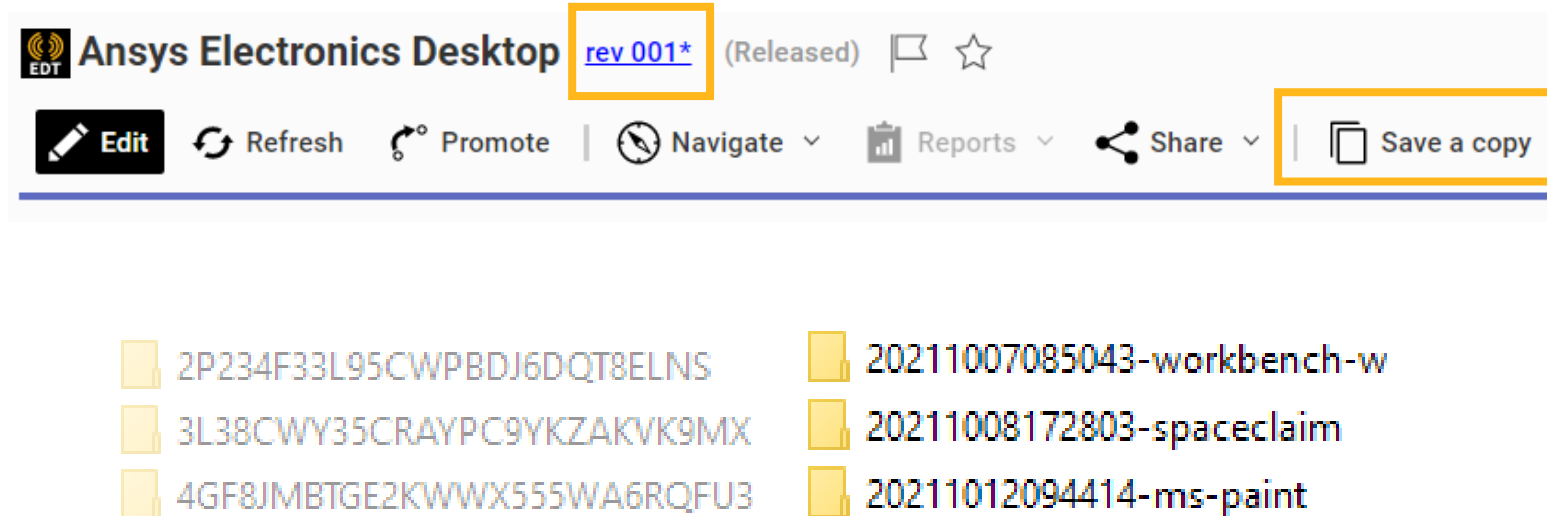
EDT Ansys Electronics Desktop rev 001* (Released)

Edit Refresh Promote Navigate Reports Share Save a copy

2P234F33L95CWPBDJ6DQT8ELNS
3L38CWY35CRAYPC9YKZAKVK9MX
4GF8JMBTGE2KWWX555WA6RQFU3

20211007085043-workbench-w
20211008172803-spaceclaim
20211012094414-ms-paint